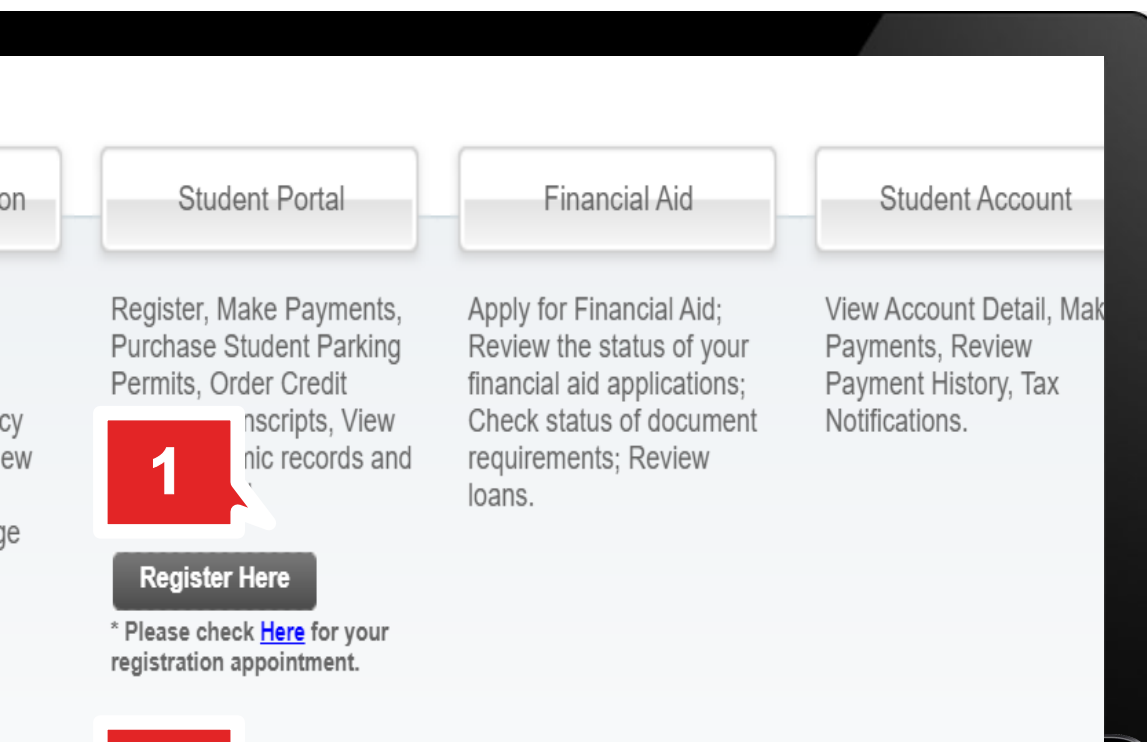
on

cy
ew

ge

Student Portal

Register, Make Payments, Purchase Student Parking Permits, Order Credit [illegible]nscripts, View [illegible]nic records and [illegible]

1

Register Here

* Please check Here for your registration appointment.

Financial Aid

Apply for Financial Aid; Review the status of your financial aid applications; Check status of document requirements; Review loans.

Student Account

View Account Detail, Mak Payments, Review Payment History, Tax Notifications.